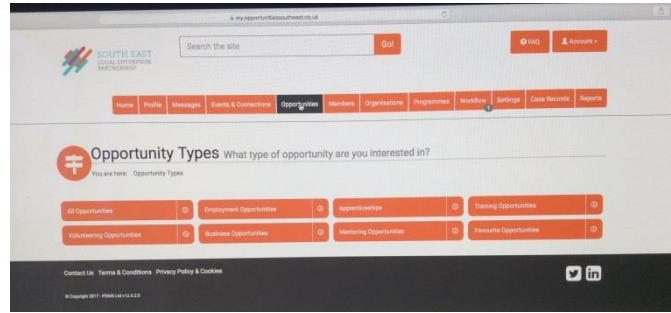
my.opportunitiessoutheast.co.uk

SOUTH EAST
LOCAL ENTERPRISE
PARTNERSHIP

Search the site

Go!

FAQ

Account

Home
Profile
Messages
Events & Connections
Opportunities
Members
Organisations
Programmes
Workflow
Settings
Case Records
Reports

Opportunity Types What type of opportunity are you interested in?

You are here: Opportunity Types

All Opportunities
Employment Opportunities
Apprenticeships
Training Opportunities
Volunteering Opportunities
Business Opportunities
Mentoring Opportunities
Favourite Opportunities

Contact Us
Terms & Conditions
Privacy Policy & Cookies

© Copyright 2017 - PINIS Ltd v12.4.2.0